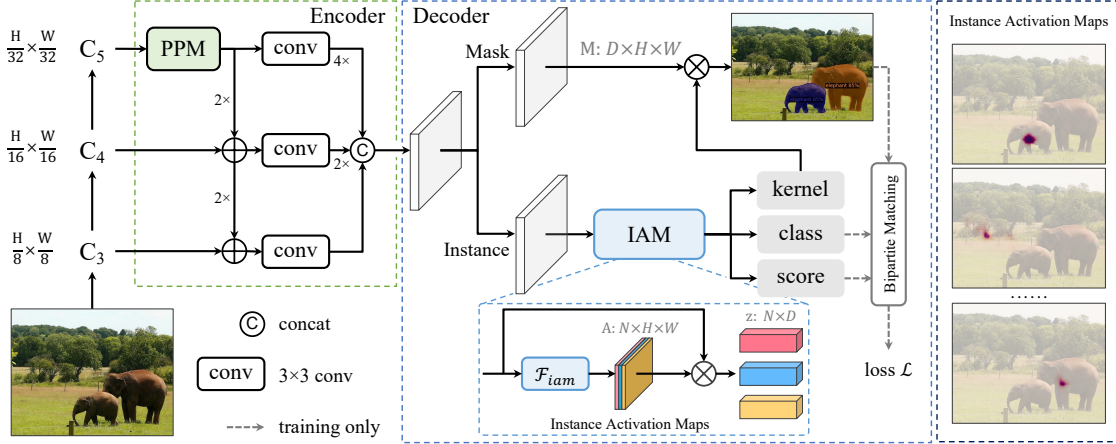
Encoder

$\frac{H}{32}\times\frac{W}{32}$ $C_5$

$\frac{H}{16}\times\frac{W}{16}$ $C_4$

$\frac{H}{8}\times\frac{W}{8}$ $C_3$

PPM

conv

conv

conv

4×

2×

2×

2×

C

Decoder

Mask

M: $D\times H\times W$

elephant 85%

Instance

IAM

kernel

class

score

Bipartite Matching

loss $\mathcal{L}$

A: $N\times H\times W$

z: $N\times D$

$\mathcal{F}_{iam}$

Instance Activation Maps

C concat

conv 3×3 conv

training only

Instance Activation Maps

......